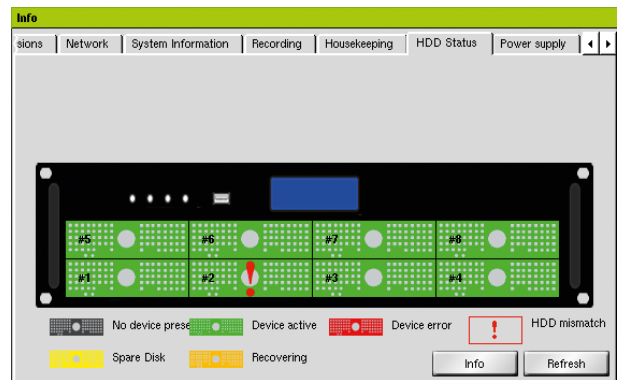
Info

sions | Network | System Information | Recording | Housekeeping | HDD Status | Power supply

#5 #6 #7 #8
#1 #2 #3 #4

No device prese Device active Device error HDD mismatch
Spare Disk Recovering

Info
Refresh